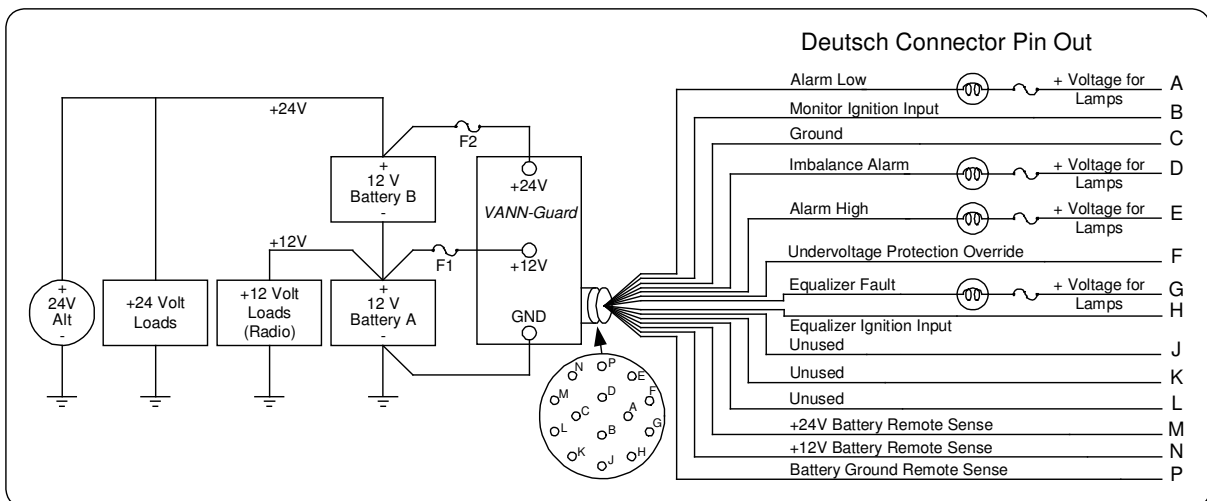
Deutsch Connector Pin Out

+24V

F2

+
12 V
Battery B
-

+24V

VANN-Guard

+12V

F1

+12V

+
24V
Alt
-

+24 Volt
Loads

+12 Volt
Loads
(Radio)

+
12 V
Battery A
-

GND

N P E M D F C A L B G K J H

Alarm Low + Voltage for Lamps A
Monitor Ignition Input B
Ground C
Imbalance Alarm + Voltage for Lamps D
Alarm High + Voltage for Lamps E
Undervoltage Protection Override F
Equalizer Fault + Voltage for Lamps G
Equalizer Ignition Input H
Unused J
Unused K
Unused L
+24V Battery Remote Sense M
+12V Battery Remote Sense N
Battery Ground Remote Sense P